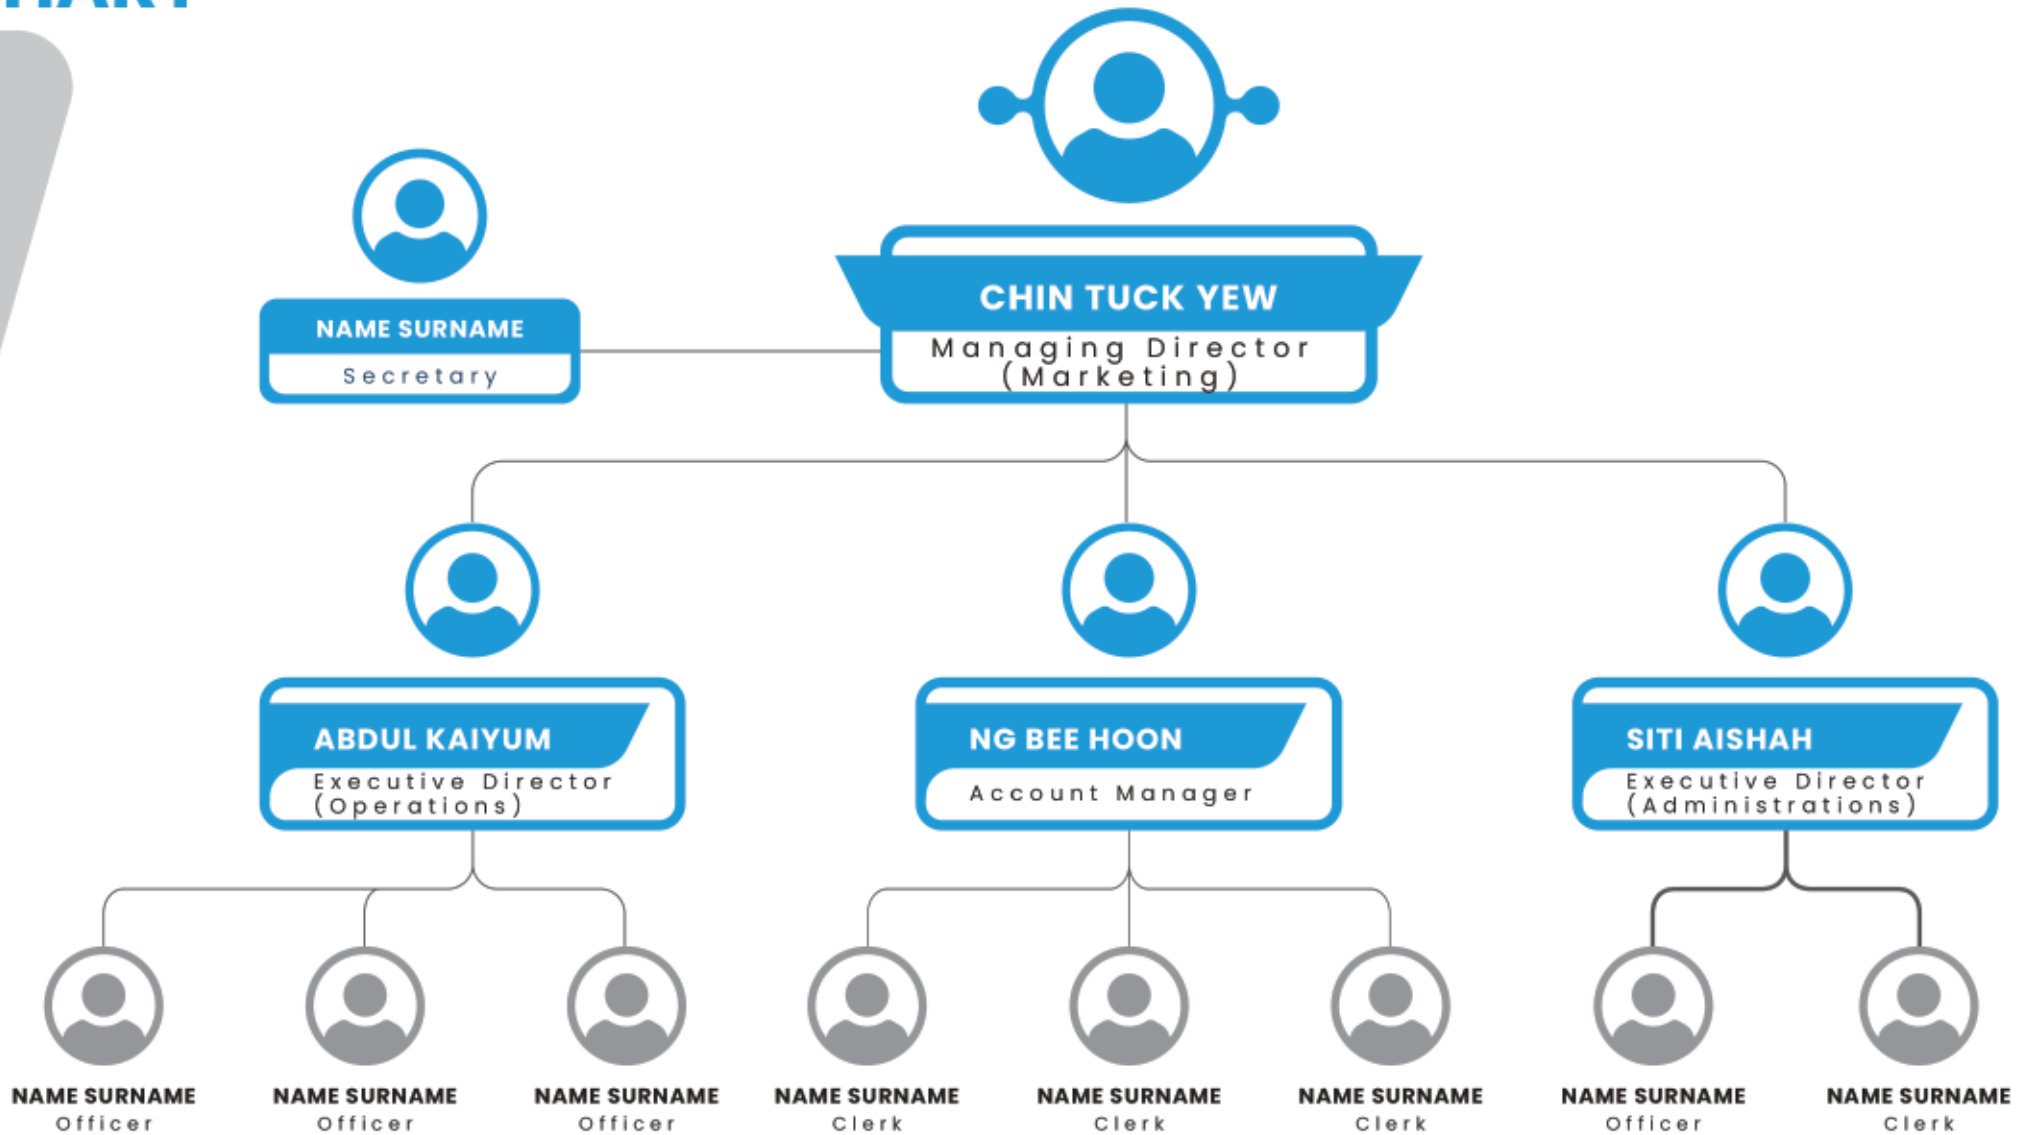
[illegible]

NAME SURNAME
Secretary

CHIN TUCK YEW
Managing Director (Marketing)

ABDUL KAIYUM
Executive Director (Operations)

NG BEE HOON
Account Manager

SITI AISHAH
Executive Director (Administrations)

NAME SURNAME
Officer

NAME SURNAME
Officer

NAME SURNAME
Officer

NAME SURNAME
Clerk

NAME SURNAME
Clerk

NAME SURNAME
Clerk

NAME SURNAME
Officer

NAME SURNAME
Clerk